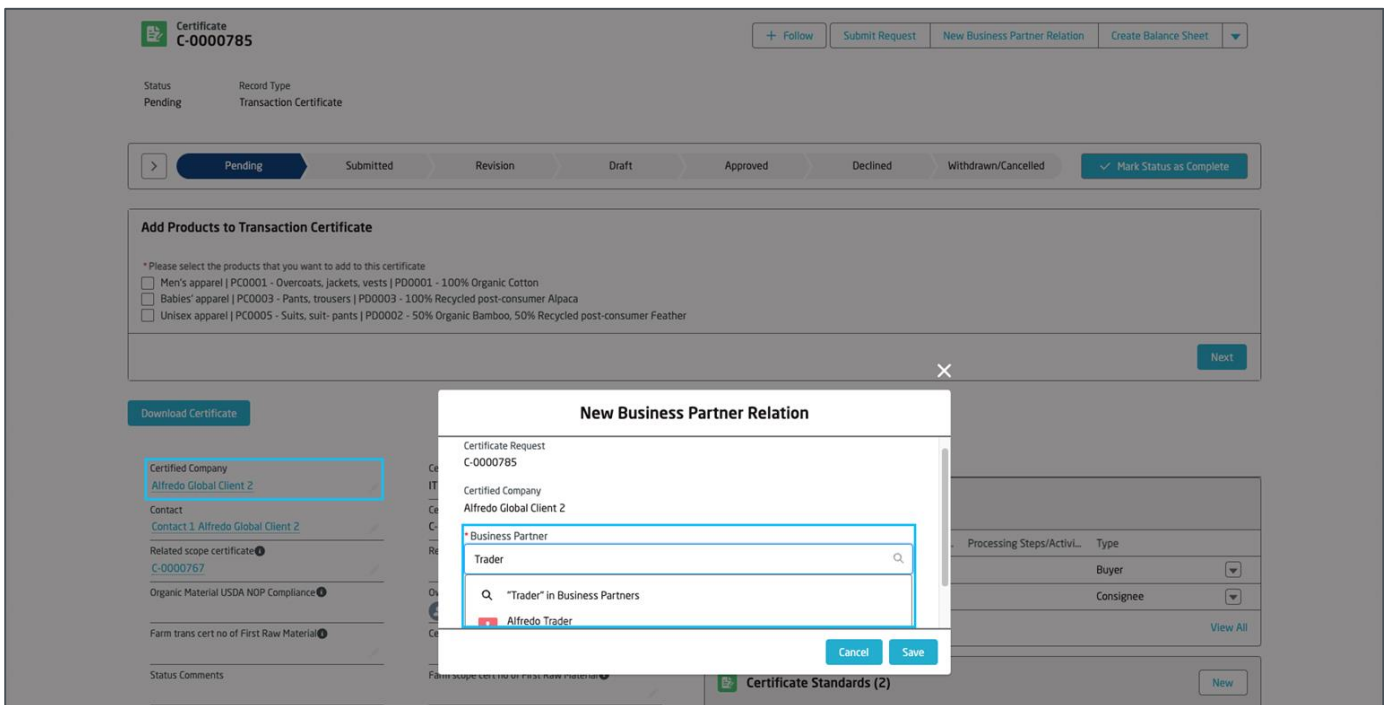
Certificate
C-0000785

+ Follow | Submit Request | New Business Partner Relation | Create Balance Sheet

Status
Pending

Record Type
Transaction Certificate

Pending | Submitted | Revision | Draft | Approved | Declined | Withdrawn/Cancelled

✓ Mark Status as Complete

Add Products to Transaction Certificate

* Please select the products that you want to add to this certificate
Men's apparel | PC0001 - Overcoats, jackets, vests | PD0001 - 100% Organic Cotton
Babies' apparel | PC0003 - Pants, trousers | PD0003 - 100% Recycled post-consumer Alpaca
Unisex apparel | PC0005 - Suits, suit- pants | PD0002 - 50% Organic Bamboo, 50% Recycled post-consumer Feather

Next

Download Certificate

Certified Company
Alfredo Global Client 2

Contact
Contact 1 Alfredo Global Client 2

Related scope certificate
C-0000767

Organic Material USDA NOP Compliance

Farm trans cert no of First Raw Material

Status Comments

Ce
IT
Ce
C-
Re
Ov
Ce

Farm scope cert no of First Raw Material

New Business Partner Relation

Certificate Request
C-0000785

Certified Company
Alfredo Global Client 2

* Business Partner
Trader

"Trader" in Business Partners
Alfredo Trader

Cancel | Save

Processing Steps/Activi... | Type
Buyer
Consignee

View All

Certificate Standards (2)

New